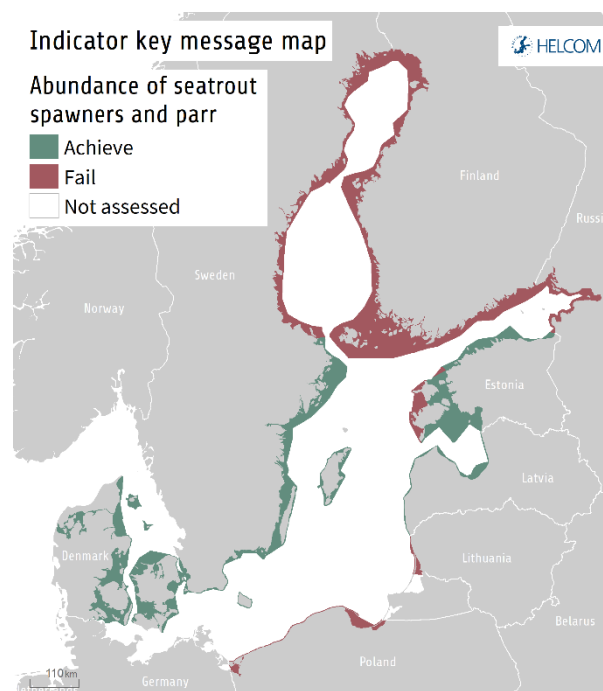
Indicator key message map

HELCOM

Abundance of seatrout spawners and parr

Achieve

Fail

Not assessed

Finland

Russi

Sweden

Norway

Estonia

Latvia

Denmark

Lithuania

Belarus

Poland

Germany

110 km